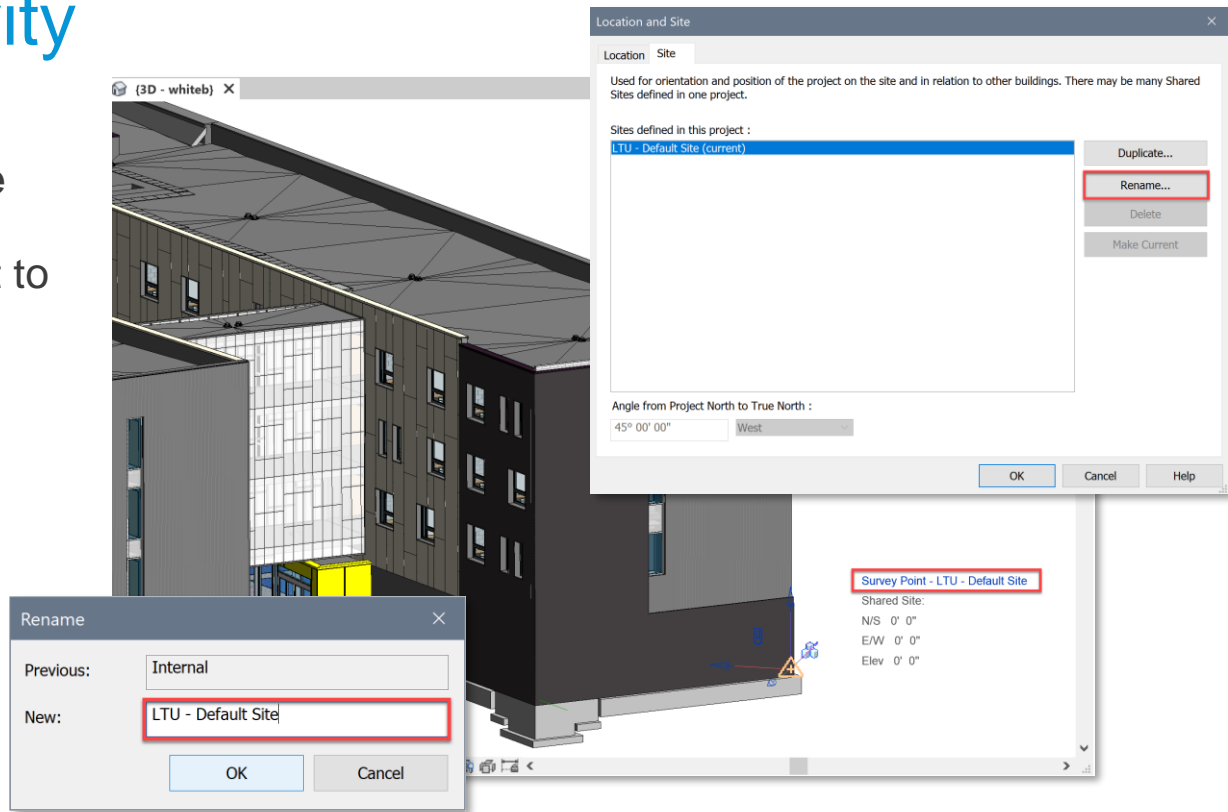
ity

e

to

{3D - whiteb} ✕

Location and Site

Location  Site

Used for orientation and position of the project on the site and in relation to other buildings. There may be many Shared Sites defined in one project.

Sites defined in this project :

LTU - Default Site (current)

Duplicate...

Rename...

Delete

Make Current

Angle from Project North to True North :

45° 00' 00"

West

OK

Cancel

Help

Survey Point - LTU - Default Site

Shared Site:

N/S 0' 0"

E/W 0' 0"

Elev 0' 0"

Rename

Previous:

Internal

New:

LTU - Default Site

OK

Cancel